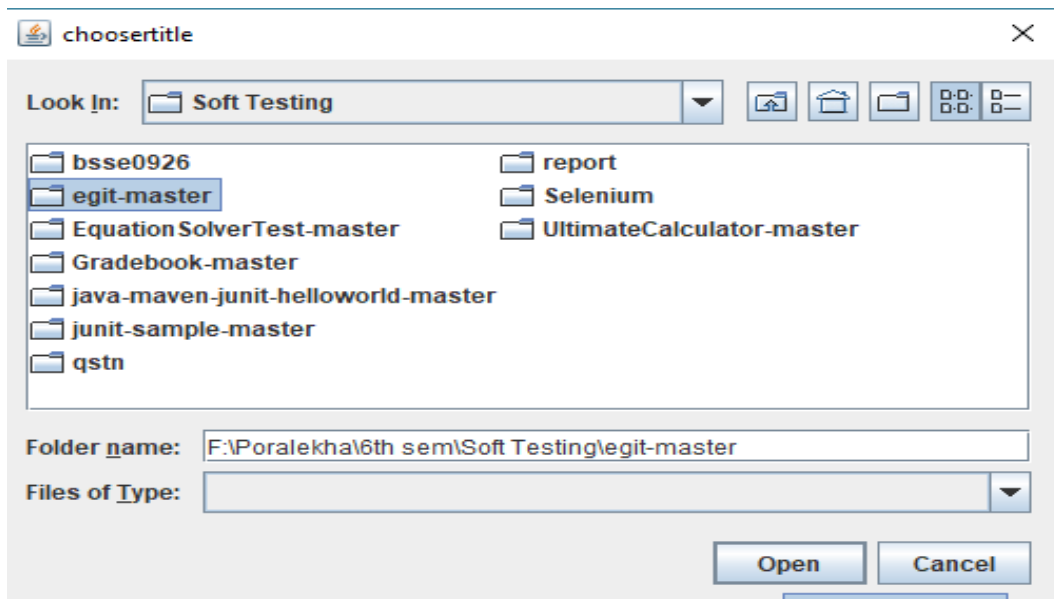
choosertitle

Look In: Soft Testing

bsse0926
egit-master
EquationSolverTest-master
Gradebook-master
java-maven-junit-helloworld-master
junit-sample-master
qstn
report
Selenium
UltimateCalculator-master

Folder name: F:\Poralekha\6th sem\Soft Testing\egit-master
Files of Type:

Open
Cancel